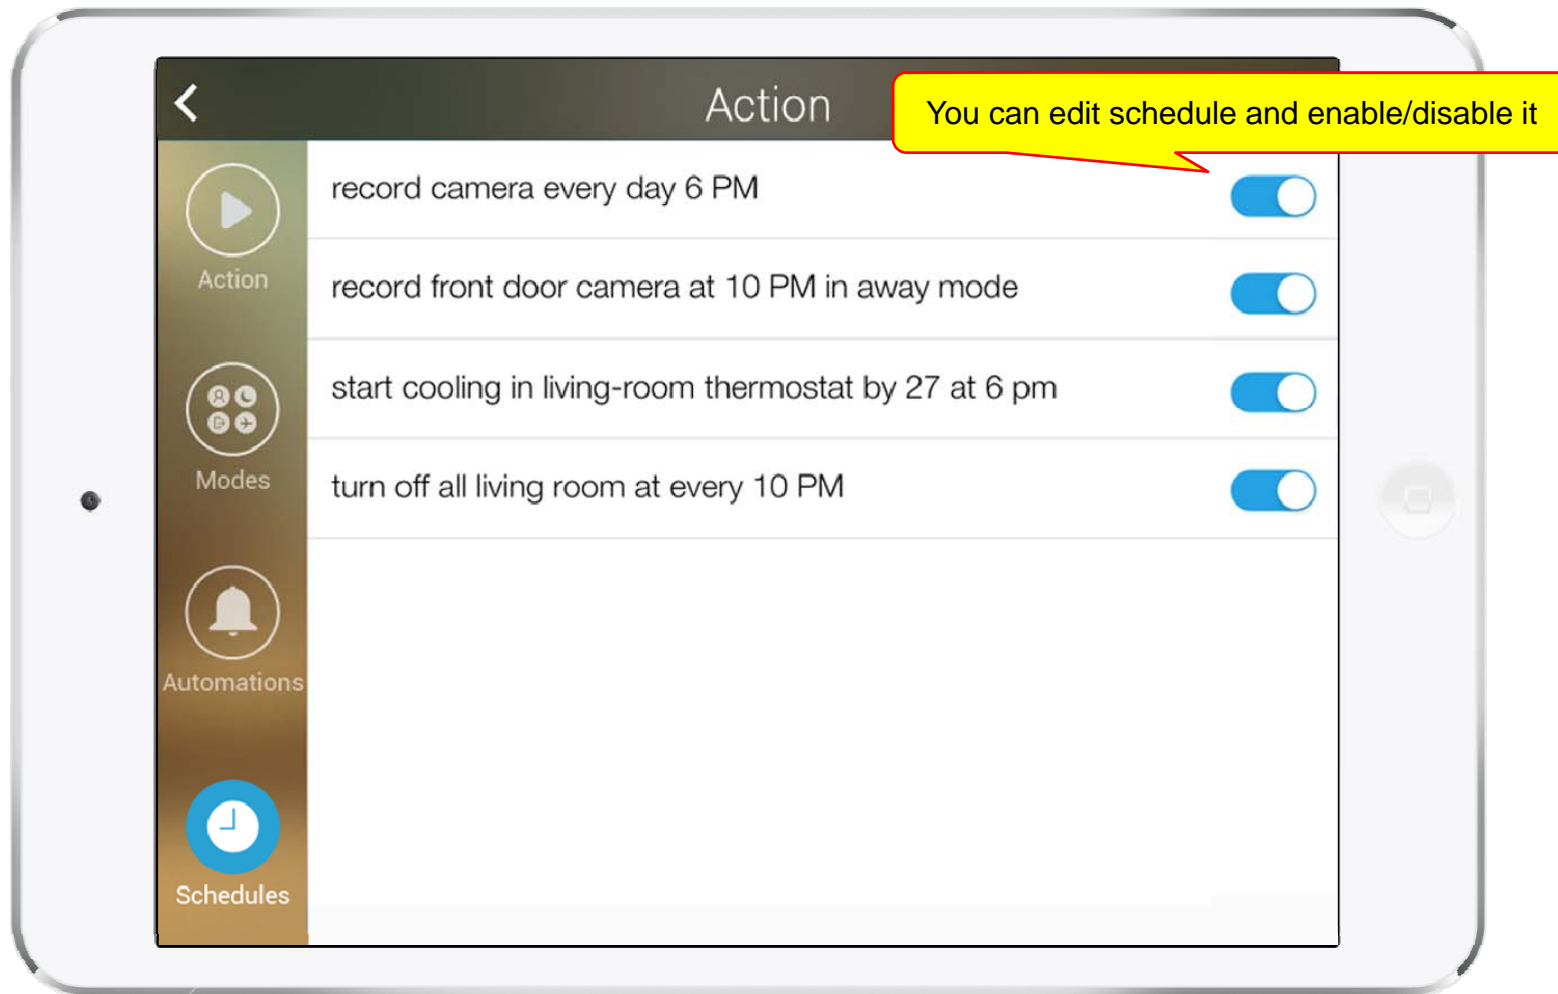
Action

You can edit schedule and enable/disable it

Action

Modes

Automations

Schedules

record camera every day 6 PM

record front door camera at 10 PM in away mode

start cooling in living-room thermostat by 27 at 6 pm

turn off all living room at every 10 PM